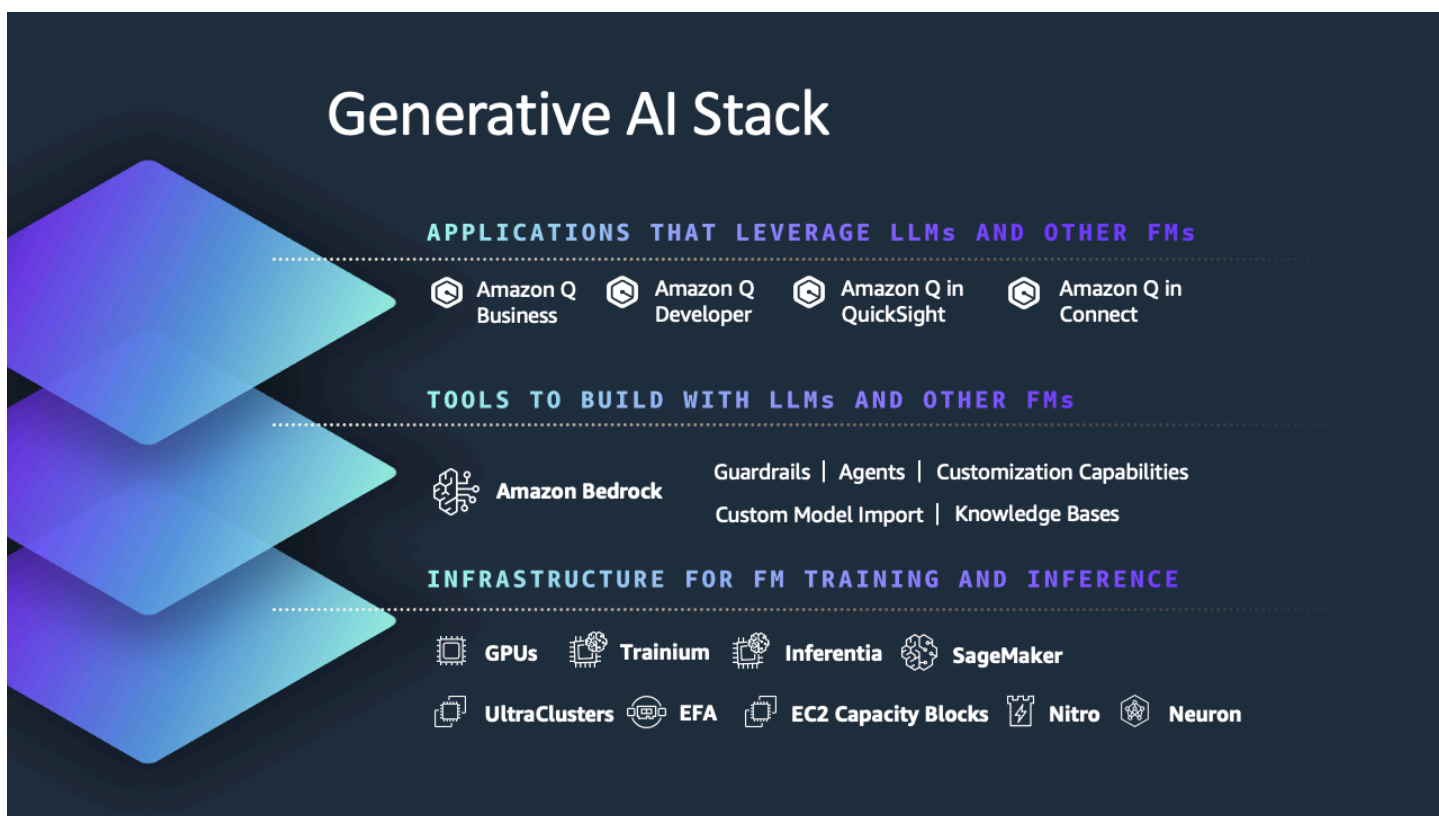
Generative AI Stack

APPLICATIONS THAT LEVERAGE LLMs AND OTHER FMs

Amazon Q Business
Amazon Q Developer
Amazon Q in QuickSight
Amazon Q in Connect

TOOLS TO BUILD WITH LLMs AND OTHER FMs

Amazon Bedrock
Guardrails | Agents | Customization Capabilities
Custom Model Import | Knowledge Bases

INFRASTRUCTURE FOR FM TRAINING AND INFERENCE

GPUs
Trainium
Inferentia
SageMaker
UltraClusters
EFA
EC2 Capacity Blocks
Nitro
Neuron